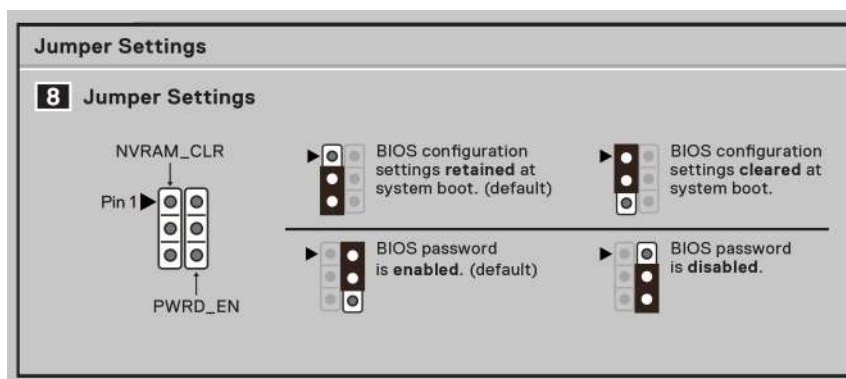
Jumper Settings

8 Jumper Settings

NVRAM_CLR

Pin 1

PWRD_EN

BIOS configuration settings **retained** at system boot. (default)

BIOS configuration settings **cleared** at system boot.

BIOS password is **enabled**. (default)

BIOS password is **disabled**.